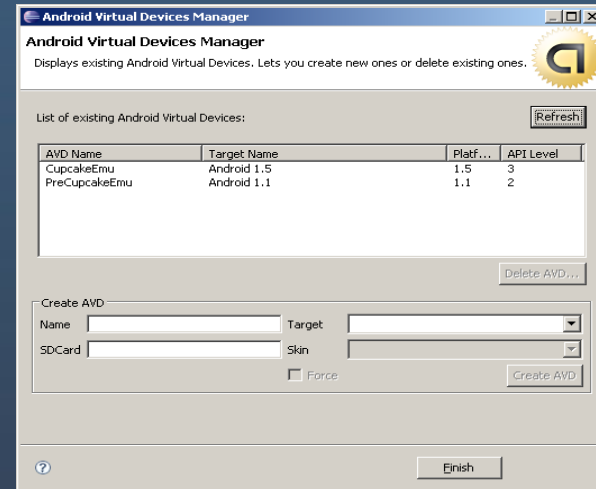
Android Virtual Devices Manager

Android Virtual Devices Manager

Displays existing Android Virtual Devices. Lets you create new ones or delete existing ones.

List of existing Android Virtual Devices:

Refresh

| AVD Name | Target Name | Platf... | API Level |
|---|---|---|---|
| CupcakeEmu | Android 1.5 | 1.5 | 3 |
| PreCupcakeEmu | Android 1.1 | 1.1 | 2 |

Delete AVD...

Create AVD

Name

Target

SDCard

Skin

Force

Create AVD

?

Finish